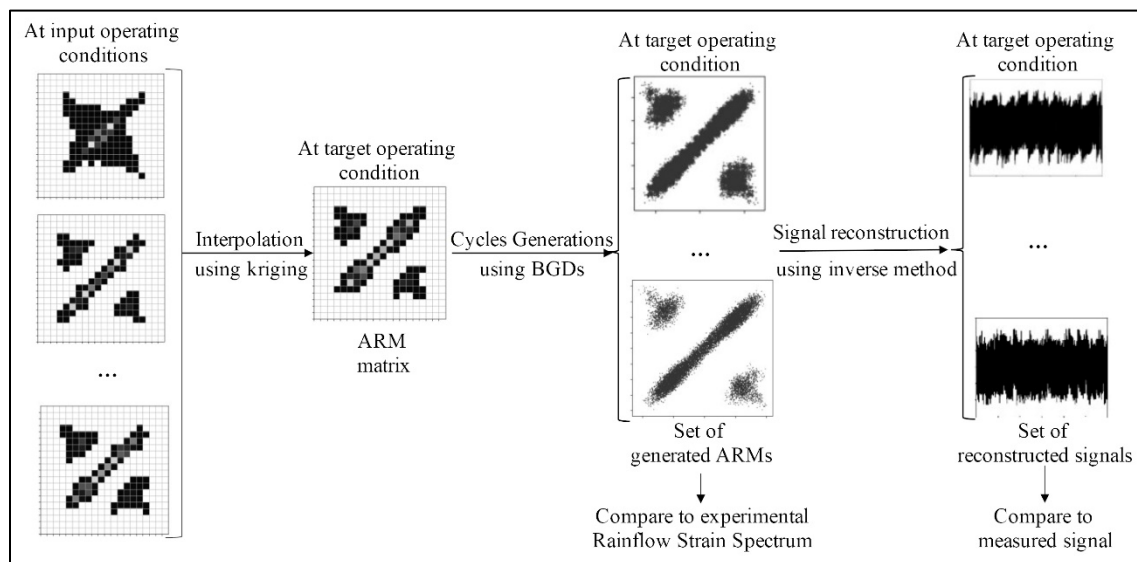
At input operating conditions

...

Interpolation using kriging

At target operating condition

ARM matrix

Cycles Generations using BGDs

At target operating condition

...

Set of generated ARMs

Compare to experimental Rainflow Strain Spectrum

Signal reconstruction using inverse method

At target operating condition

...

Set of reconstructed signals

Compare to measured signal